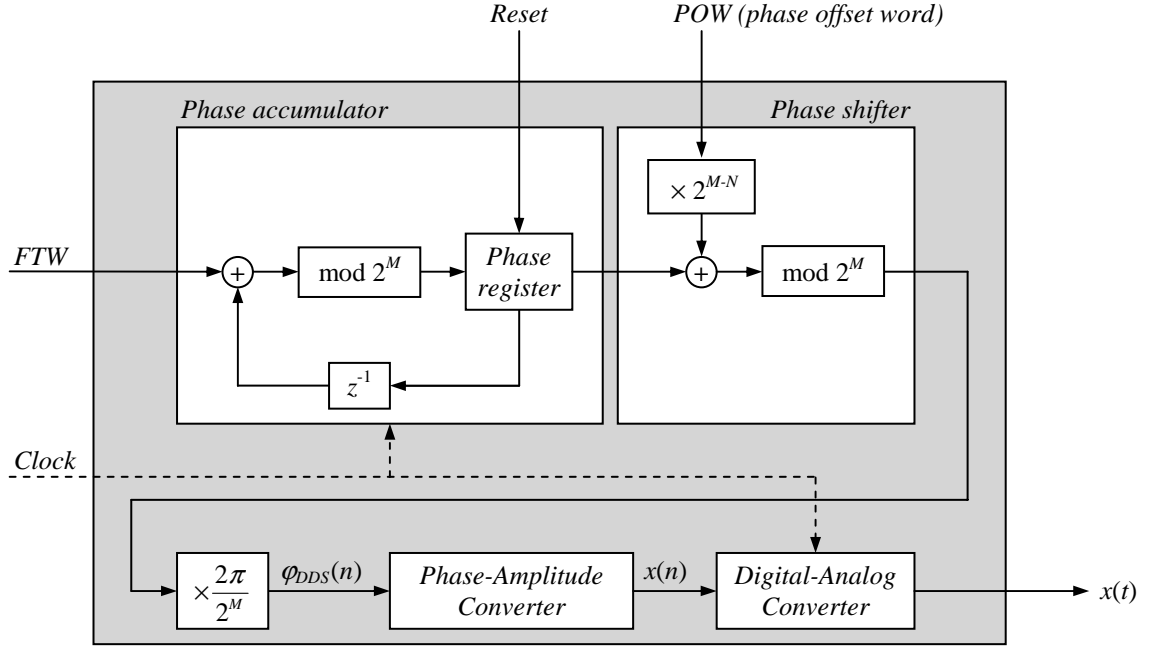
Reset

POW (phase offset word)

Phase accumulator

Phase shifter

$\times 2^{M-N}$

FTW

$+$

mod $2^M$

Phase register

$+$

mod $2^M$

$z^{-1}$

Clock

$\times\frac{2\pi}{2^M}$

$\varphi_{DDS}(n)$

Phase-Amplitude Converter

$x(n)$

Digital-Analog Converter

$x(t)$